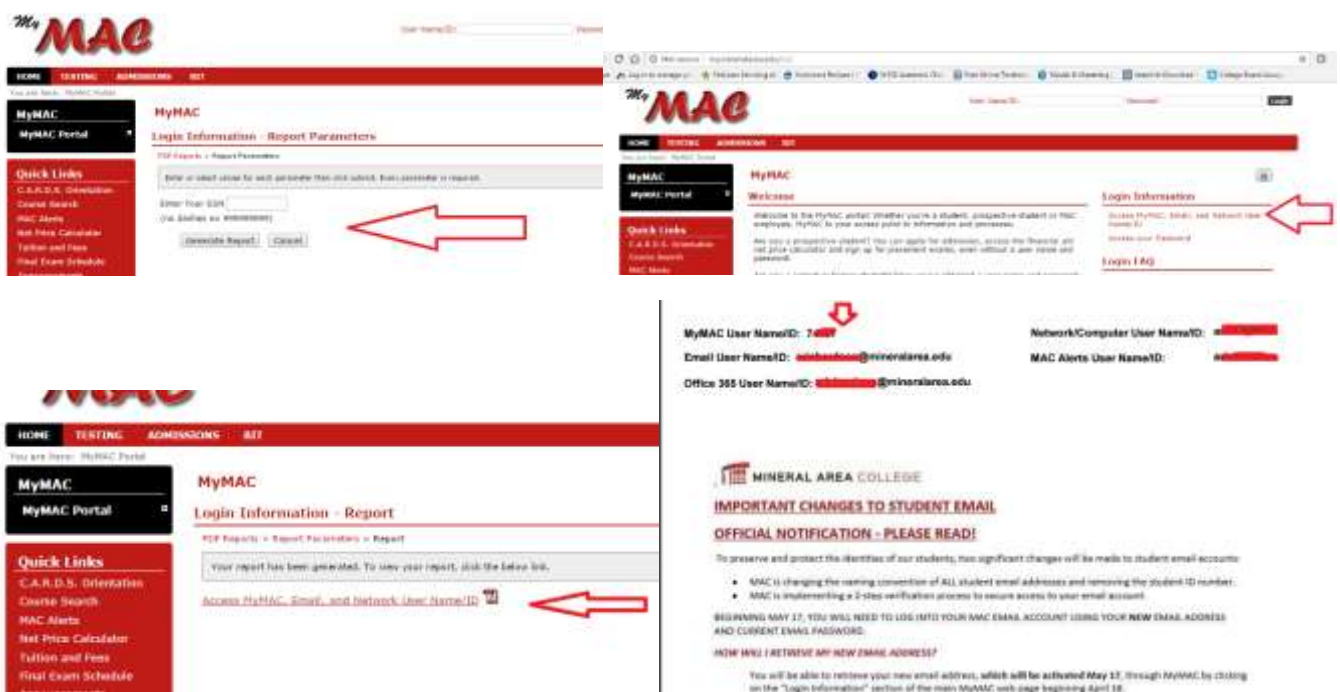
My MAC

User Name/ID:

Password

HOME TESTING ADMISSIONS BIT

You are here: MyMAC Portal

MyMAC

MyMAC Portal

MyMAC

Login Information - Report Parameters

PDF Reports > Report Parameters

Enter or select values for each parameter then click submit. Every parameter is required.

Enter Your SSN

(No dashes ex: 999999999)

Generate Report Cancel

Quick Links

C.A.R.D.S. Orientation

Course Search

MAC Alerts

Net Price Calculator

Tuition and Fees

Final Exam Schedule

My MAC

User Name/ID: Password: Login

HOME TESTING ADMISSIONS BIT

You are here: MyMAC Portal

MyMAC

MyMAC Portal

MyMAC

Welcome

Welcome to the MyMAC portal! Whether you're a student, prospective student or MAC employee, MyMAC is your access point to information and processes.

Are you a prospective student? You can apply for admission, access the financial aid net price calculator and sign up for placement exams, even without a user name and password.

Login Information

Access MyMAC, Email, and Network User Name/ID

Update your Password

Login FAQ

Quick Links

C.A.R.D.S. Orientation

Course Search

MAC Alerts

MyMAC User Name/ID: 7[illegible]

Email User Name/ID: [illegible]@mineralarea.edu

Office 365 User Name/ID: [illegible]@mineralarea.edu

Network/Computer User Name/ID: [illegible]

MAC Alerts User Name/ID: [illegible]

HOME TESTING ADMISSIONS BIT

You are here: MyMAC Portal

MyMAC

MyMAC Portal

MyMAC

Login Information - Report

PDF Reports > Report Parameters > Report

Your report has been generated. To view your report, click the below link.

Access MyMAC, Email, and Network User Name/ID

Quick Links

C.A.R.D.S. Orientation

Course Search

MAC Alerts

Net Price Calculator

Tuition and Fees

Final Exam Schedule

MINERAL AREA COLLEGE

IMPORTANT CHANGES TO STUDENT EMAIL

OFFICIAL NOTIFICATION - PLEASE READ!

To preserve and protect the identities of our students, two significant changes will be made to student email accounts:

• MAC is changing the naming convention of ALL student email addresses and removing the student ID number.
• MAC is implementing a 2-step verification process to secure access to your email account.

BEGINNING MAY 17, YOU WILL NEED TO LOG INTO YOUR MAC EMAIL ACCOUNT USING YOUR NEW EMAIL ADDRESS AND CURRENT EMAIL PASSWORD.

HOW WILL I RETRIEVE MY NEW EMAIL ADDRESS?

You will be able to retrieve your new email address, which will be activated May 17, through MyMAC by clicking on the "Login Information" section of the main MyMAC web page beginning April 18.